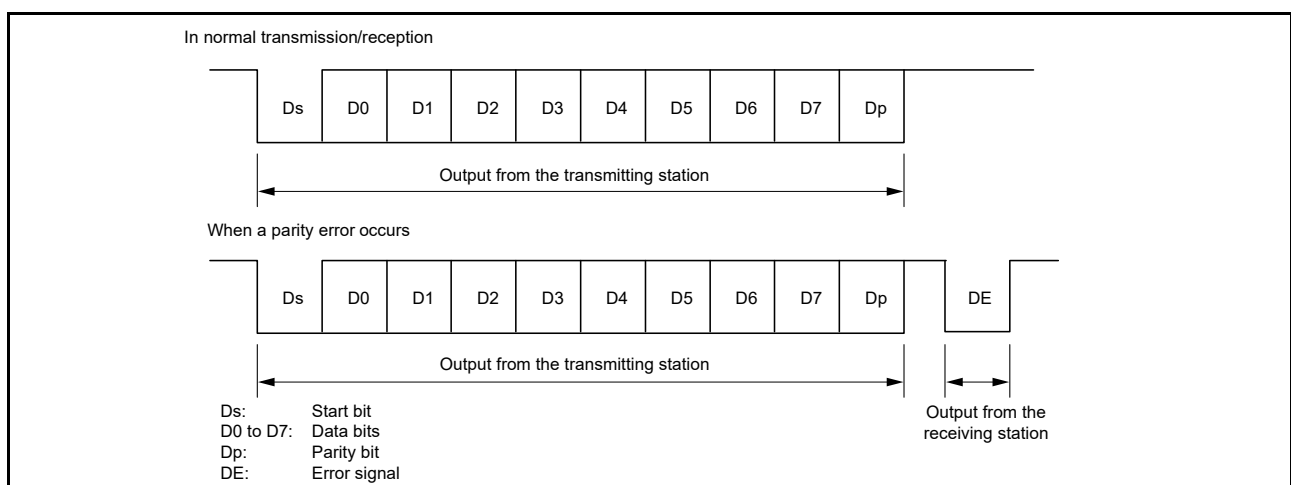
In normal transmission/reception

Ds D0 D1 D2 D3 D4 D5 D6 D7 Dp

Output from the transmitting station

When a parity error occurs

Ds D0 D1 D2 D3 D4 D5 D6 D7 Dp DE

Output from the transmitting station

Output from the receiving station

Ds: Start bit
D0 to D7: Data bits
Dp: Parity bit
DE: Error signal